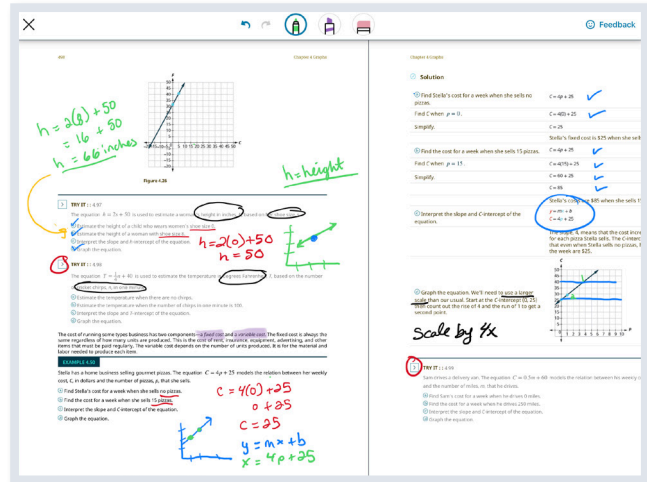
Feedback

468

Chapter 4 Graphs

Figure 4.26

$h = 2(8) + 50$
$= 16 + 50$
$h = 66$ inches

h = height

TRY IT 4.97

The equation $h = 2s + 50$ is used to estimate a woman's height in inches, h, based on her shoe size, s.

ⓐ Estimate the height of a child who wears women's shoe size 0.
ⓑ Estimate the height of a woman with shoe size 8.
ⓒ Interpret the slope and h-intercept of the equation.
ⓓ Graph the equation.

$h = 2(0) + 50$
$h = 50$

TRY IT 4.98

The equation $T = \frac{1}{4}n + 40$ is used to estimate the temperature in degrees Fahrenheit, T, based on the number of cricket chirps, n, in one minute.

ⓐ Estimate the temperature when there are no chirps.
ⓑ Estimate the temperature when the number of chirps in one minute is 100.
ⓒ Interpret the slope and T-intercept of the equation.
ⓓ Graph the equation.

The cost of running some types business has two components—a fixed cost and a variable cost. The fixed cost is always the same regardless of how many units are produced. This is the cost of rent, insurance, equipment, advertising, and other items that must be paid regularly. The variable cost depends on the number of units produced. It is for the material and labor needed to produce each item.

EXAMPLE 4.50

Stella has a home business selling gourmet pizzas. The equation $C = 4p + 25$ models the relation between her weekly cost, C, in dollars and the number of pizzas, p, that she sells.

ⓐ Find Stella's cost for a week when she sells no pizzas.
ⓑ Find the cost for a week when she sells 15 pizzas.
ⓒ Interpret the slope and C-intercept of the equation.
ⓓ Graph the equation.

$C = 4(0) + 25$
$0 + 25$
$C = 25$
$y = mx + b$
$x = 4p + 25$

Chapter 4 Graphs

Solution

| ⓐ Find Stella's cost for a week when she sells no pizzas. | $C = 4p + 25$ |
|---|---|
| Find C when $p = 0$. | $C = 4(0) + 25$ |
| Simplify. | $C = 25$ |
| | Stella's fixed cost is \$25 when she sells |

| ⓑ Find the cost for a week when she sells 15 pizzas. | $C = 4p + 25$ |
|---|---|
| Find C when $p = 15$. | $C = 4(15) + 25$ |
| Simplify. | $C = 60 + 25$ |
| | $C = 85$ |
| | Stella's costs are \$85 when she sells |

| ⓒ Interpret the slope and C-intercept of the equation. | $y = mx + b$ $C = 4p + 25$ |
|---|---|
| | The slope, 4, means that the cost incre for each pizza Stella sells. The C-interc that even when Stella sells no pizzas, h the week are \$25. |

ⓓ Graph the equation. We'll need to use a larger scale than our usual. Start at the C-intercept (0, 25) then count out the rise of 4 and the run of 1 to get a second point.

Scale by 4x

TRY IT 4.99

Sam drives a delivery van. The equation $C = 0.5m + 60$ models the relation between his weekly c and the number of miles, m, that he drives.

ⓐ Find Sam's cost for a week when he drives 0 miles.
ⓑ Find the cost for a week when he drives 250 miles.
ⓒ Interpret the slope and C-intercept of the equation.
ⓓ Graph the equation.